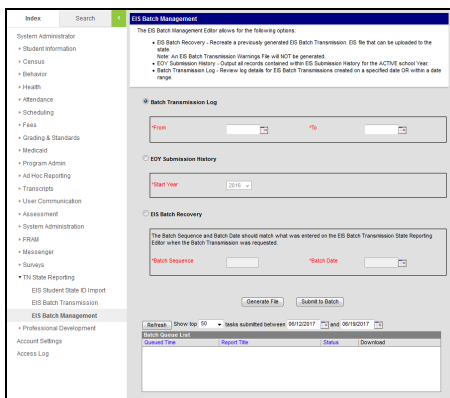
Index
Search
System Administrator
▸ Student Information
▸ Census
▸ Behavior
▸ Health
▸ Attendance
▸ Scheduling
▸ Grading & Standards
▸ Fees
▸ Medicaid
▸ Program Admin
▸ Ad Hoc Reporting
▸ Transcripts
▸ User Communication
▸ Assessment
▸ System Administration
▸ FRAM
▸ Messenger
▸ Surveys
▾ TN State Reporting
EIS Student State ID Import
EIS Batch Transmission
EIS Batch Management
▸ Professional Development
Account Settings
Access Log

EIS Batch Management

The EIS Batch Management Editor allows for the following options:
• EIS Batch Recovery - Recreate a previously generated EIS Batch Transmission. EIS file that can be uploaded to the state.
Note: An EIS Batch Transmission Warnings File will NOT be generated.
• EOY Submission History - Output all records contained within EIS Submission History for the ACTIVE school Year.
• Batch Transmission Log - Review log details for EIS Batch Transmissions created on a specified date OR within a date range.

Batch Transmission Log
*From
*To

EOY Submission History
*Start Year 2016

EIS Batch Recovery
The Batch Sequence and Batch Date should match what was entered on the EIS Batch Transmission State Reporting Editor when the Batch Transmission was requested.
*Batch Sequence
*Batch Date

Generate File
Submit to Batch

Refresh Show top 50 tasks submitted between 06/12/2017 and 06/19/2017
Batch Queue List
| Queued Time | Report Title | Status | Download |
|---|---|---|---|